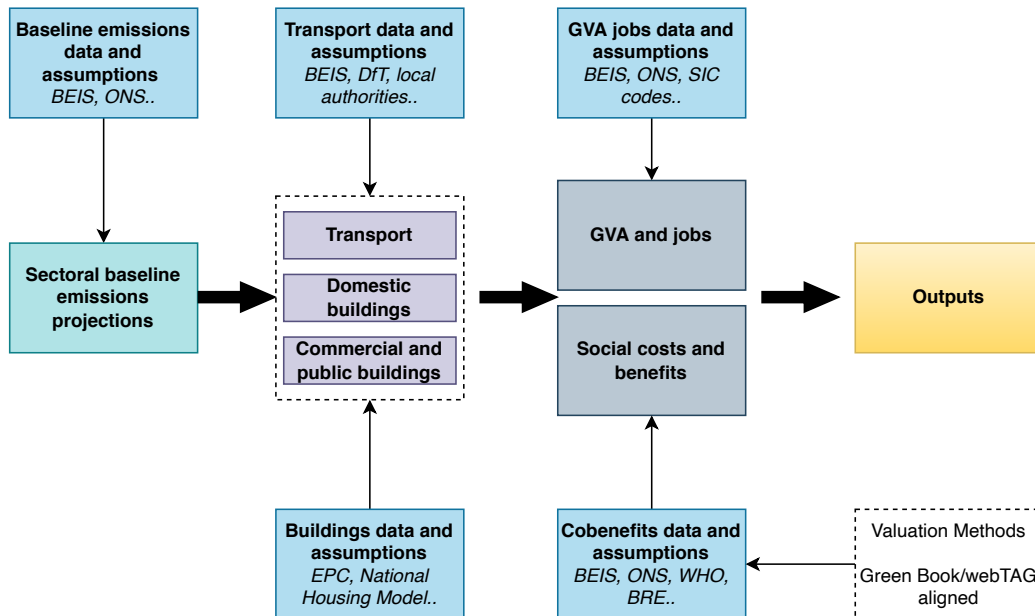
**Baseline emissions data and assumptions**
*BEIS, ONS..*

**Transport data and assumptions**
*BEIS, DfT, local authorities..*

**GVA jobs data and assumptions**
*BEIS, ONS, SIC codes..*

**Sectoral baseline emissions projections**

**Transport**

**Domestic buildings**

**Commercial and public buildings**

**GVA and jobs**

**Social costs and benefits**

**Outputs**

**Buildings data and assumptions**
*EPC, National Housing Model..*

**Cobenefits data and assumptions**
*BEIS, ONS, WHO, BRE..*

Valuation Methods

Green Book/webTAG aligned